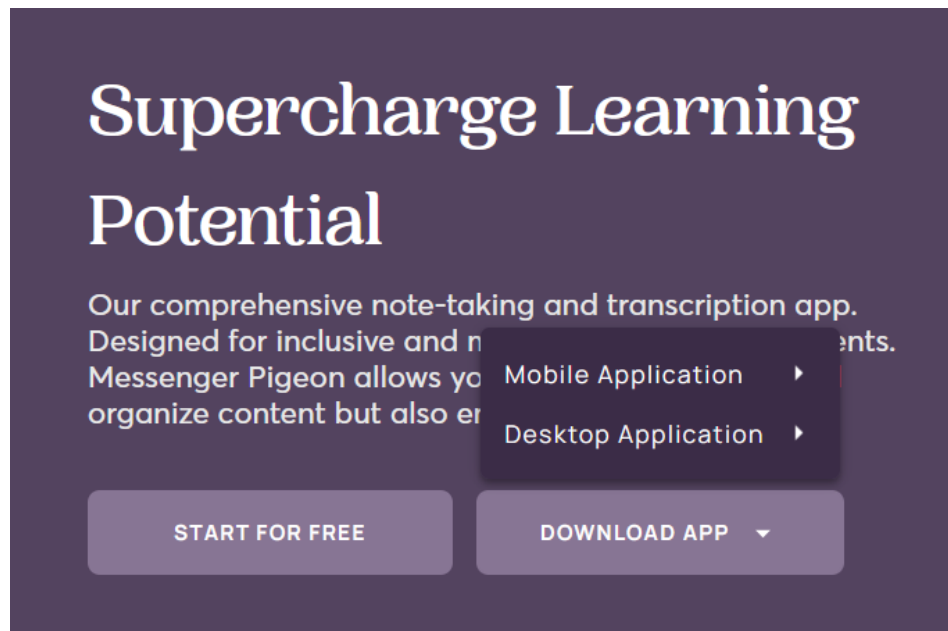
Supercharge Learning Potential

Our comprehensive note-taking and transcription app. Designed for inclusive and m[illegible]ents. Messenger Pigeon allows yo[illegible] organize content but also er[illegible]

Mobile Application ▸
Desktop Application ▸

START FOR FREE

DOWNLOAD APP ▾